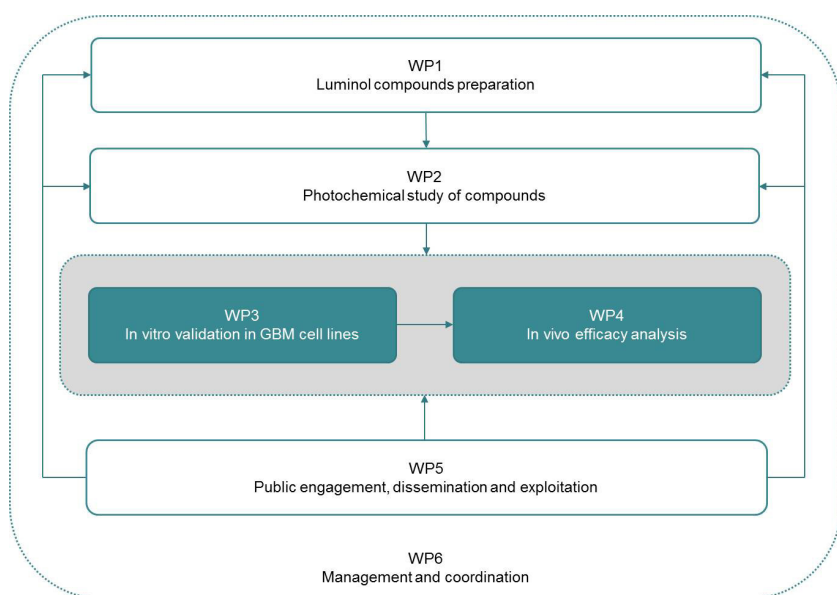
WP1
Luminol compounds preparation

WP2
Photochemical study of compounds

WP3
In vitro validation in GBM cell lines

WP4
In vivo efficacy analysis

WP5
Public engagement, dissemination and exploitation

WP6
Management and coordination